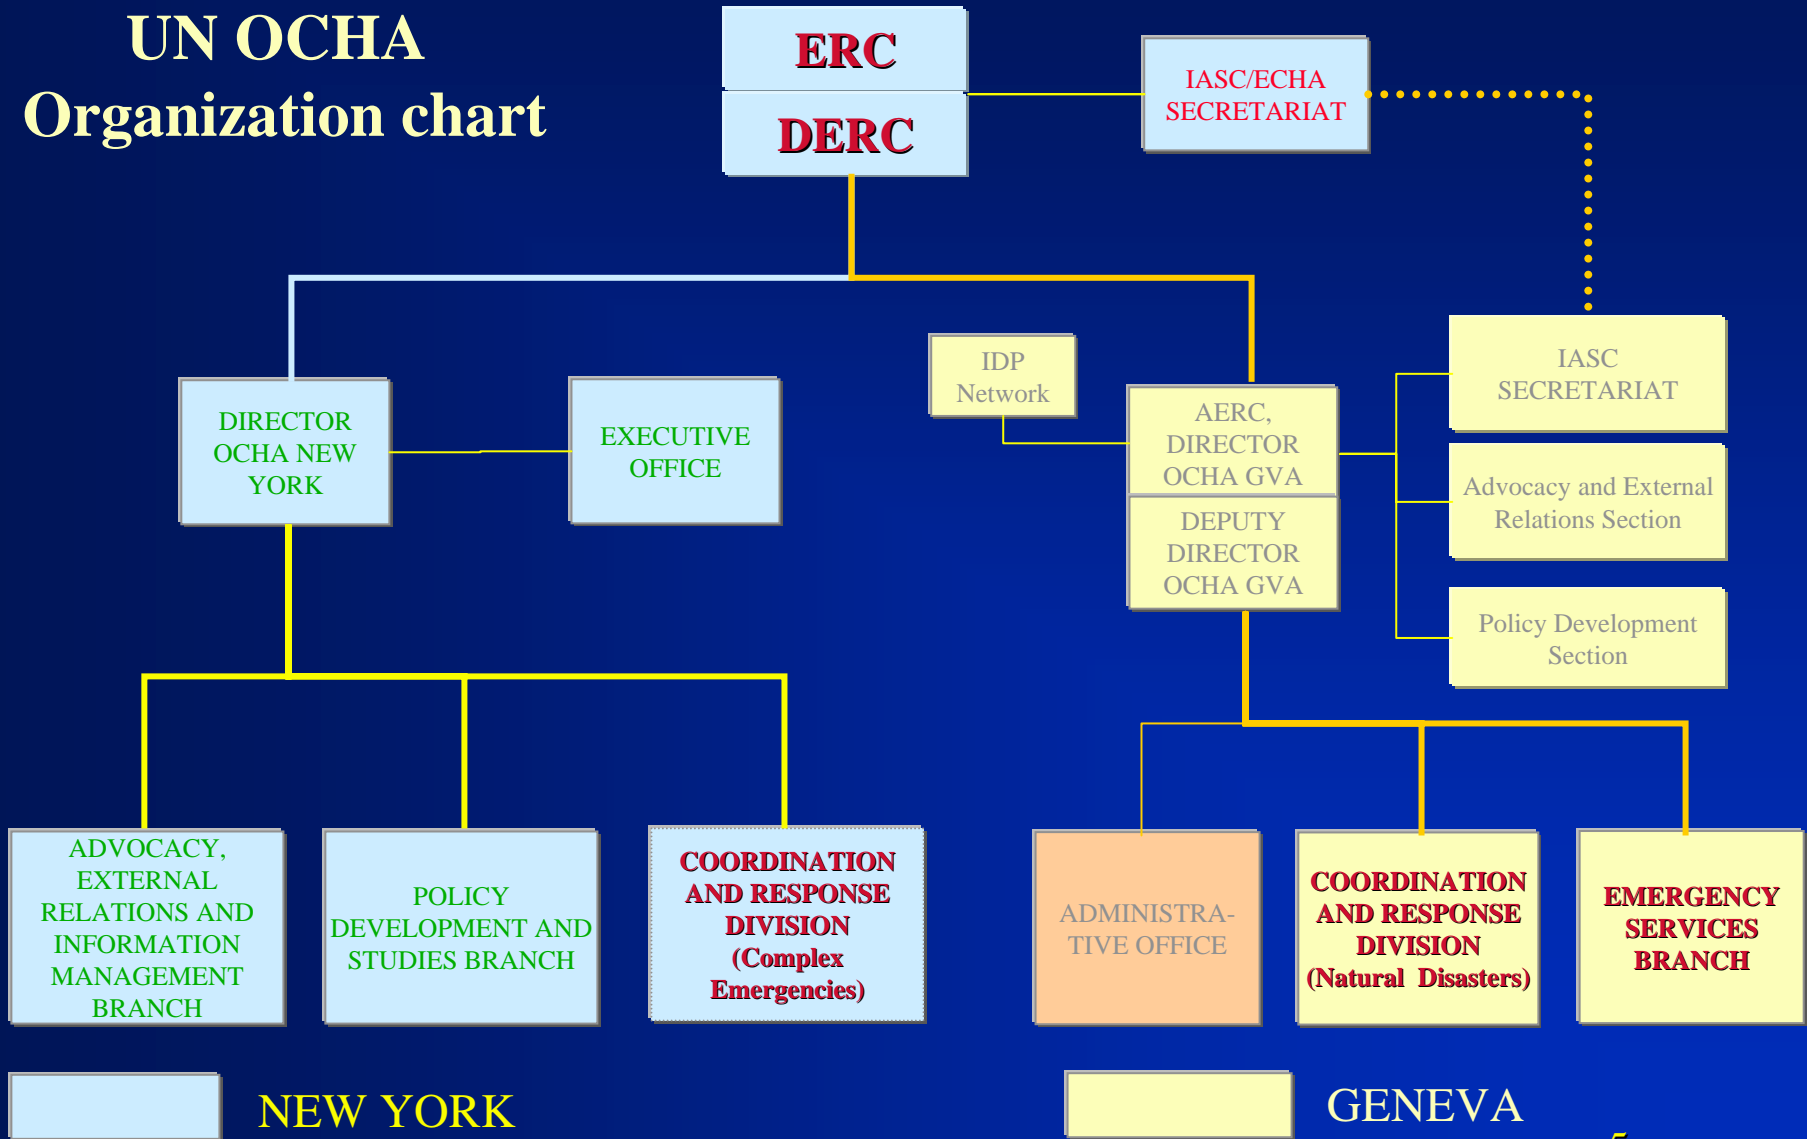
UN OCHA
Organization chart

ERC
DERC

IASC/ECHA SECRETARIAT

DIRECTOR OCHA NEW YORK

EXECUTIVE OFFICE

IDP Network

AERC, DIRECTOR OCHA GVA

DEPUTY DIRECTOR OCHA GVA

IASC SECRETARIAT

Advocacy and External Relations Section

Policy Development Section

ADVOCACY, EXTERNAL RELATIONS AND INFORMATION MANAGEMENT BRANCH

POLICY DEVELOPMENT AND STUDIES BRANCH

COORDINATION AND RESPONSE DIVISION (Complex Emergencies)

ADMINISTRATIVE OFFICE

COORDINATION AND RESPONSE DIVISION (Natural Disasters)

EMERGENCY SERVICES BRANCH

NEW YORK

GENEVA